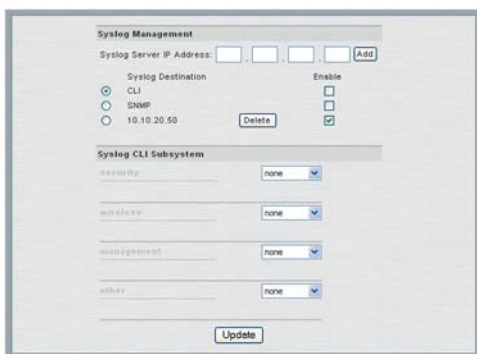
Syslog Management

Syslog Server IP Address: . . . Add

Syslog Destination Enable

CLI

SNMP

10.10.20.50 Delete

Syslog CLI Subsystem

security none

wireless none

management none

other none

Update